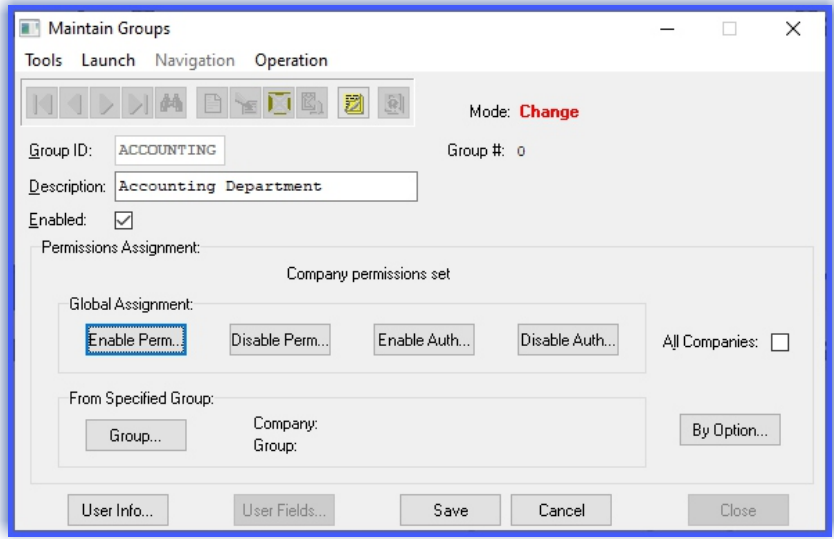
Maintain Groups

Tools Launch Navigation Operation

Mode: Change

Group ID: ACCOUNTING

Group #: 0

Description: Accounting Department

Enabled: ☑

Permissions Assignment:

Company permissions set

Global Assignment:

Enable Perm... Disable Perm... Enable Auth... Disable Auth...

All Companies: ☐

From Specified Group:

Group...

Company:
Group:

By Option...

User Info... User Fields... Save Cancel Close